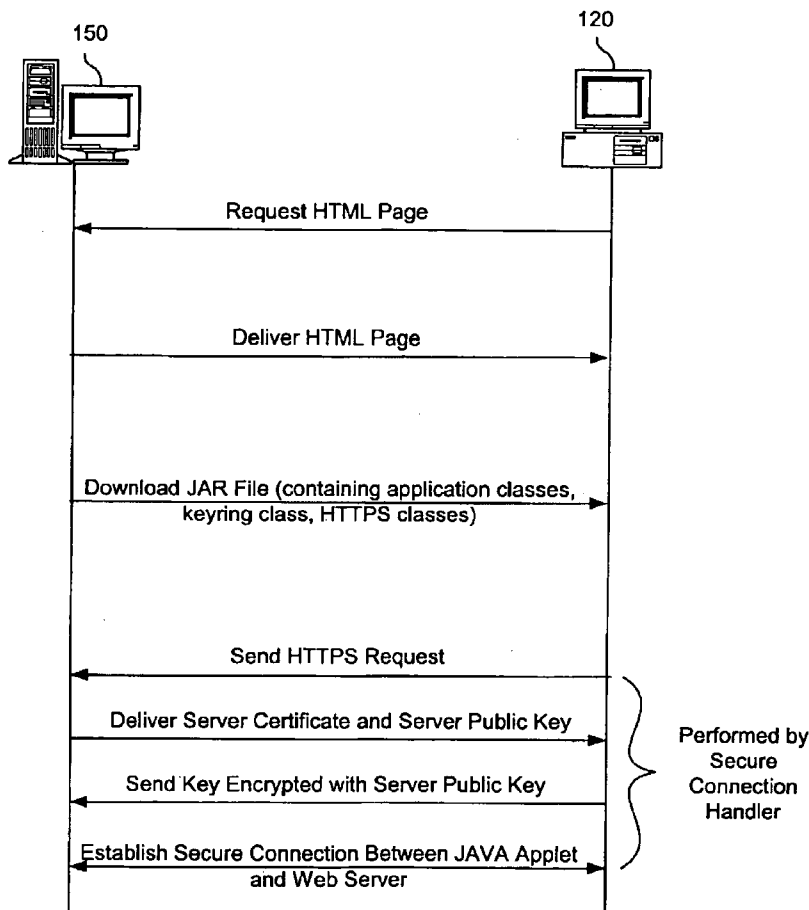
150

120

Request HTML Page

Deliver HTML Page

Download JAR File (containing application classes, keyring class, HTTPS classes)

Send HTTPS Request

Deliver Server Certificate and Server Public Key

Send Key Encrypted with Server Public Key

Establish Secure Connection Between JAVA Applet and Web Server

Performed by Secure Connection Handler